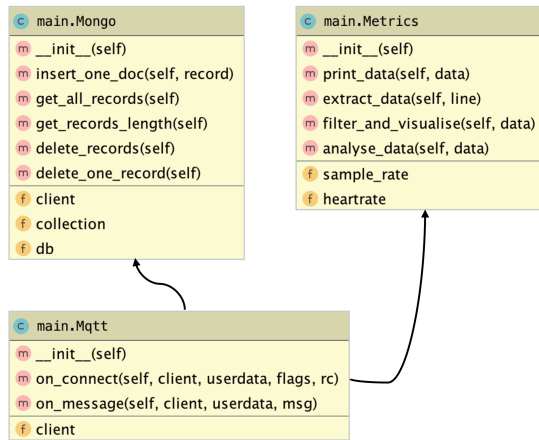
c main.Mongo
m __init__(self)
m insert_one_doc(self, record)
m get_all_records(self)
m get_records_length(self)
m delete_records(self)
m delete_one_record(self)
f client
f collection
f db

c main.Metrics
m __init__(self)
m print_data(self, data)
m extract_data(self, line)
m filter_and_visualise(self, data)
m analyse_data(self, data)
f sample_rate
f heartrate

c main.Mqtt
m __init__(self)
m on_connect(self, client, userdata, flags, rc)
m on_message(self, client, userdata, msg)
f client